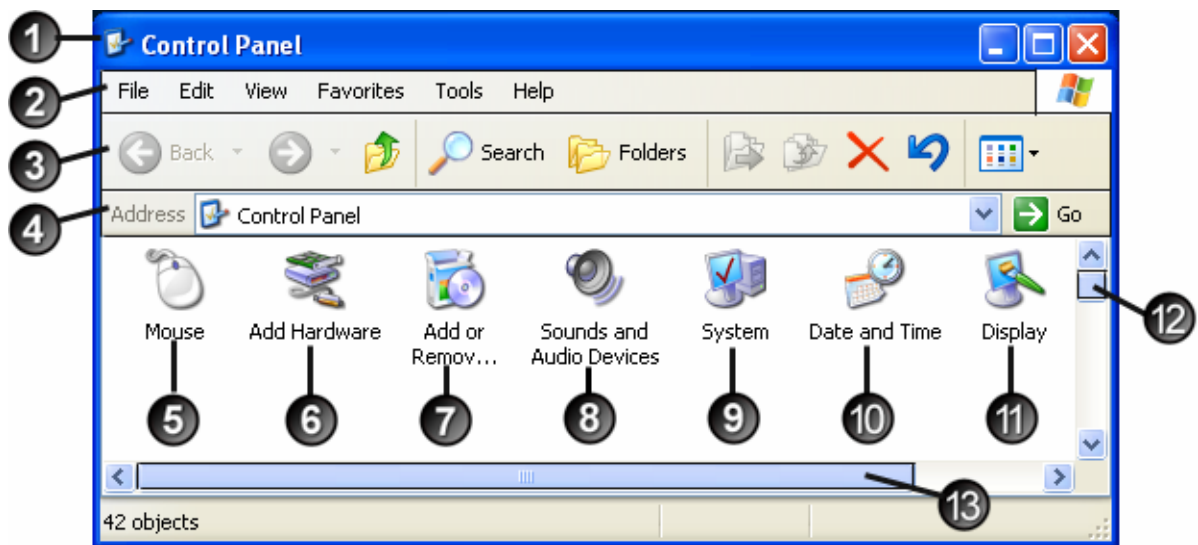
1 Control Panel

2 File Edit View Favorites Tools Help

3 Back Search Folders

4 Address Control Panel Go

Mouse
Add Hardware
Add or Remov...
Sounds and Audio Devices
System
Date and Time
Display

5 6 7 8 9 10 11

12

13

42 objects